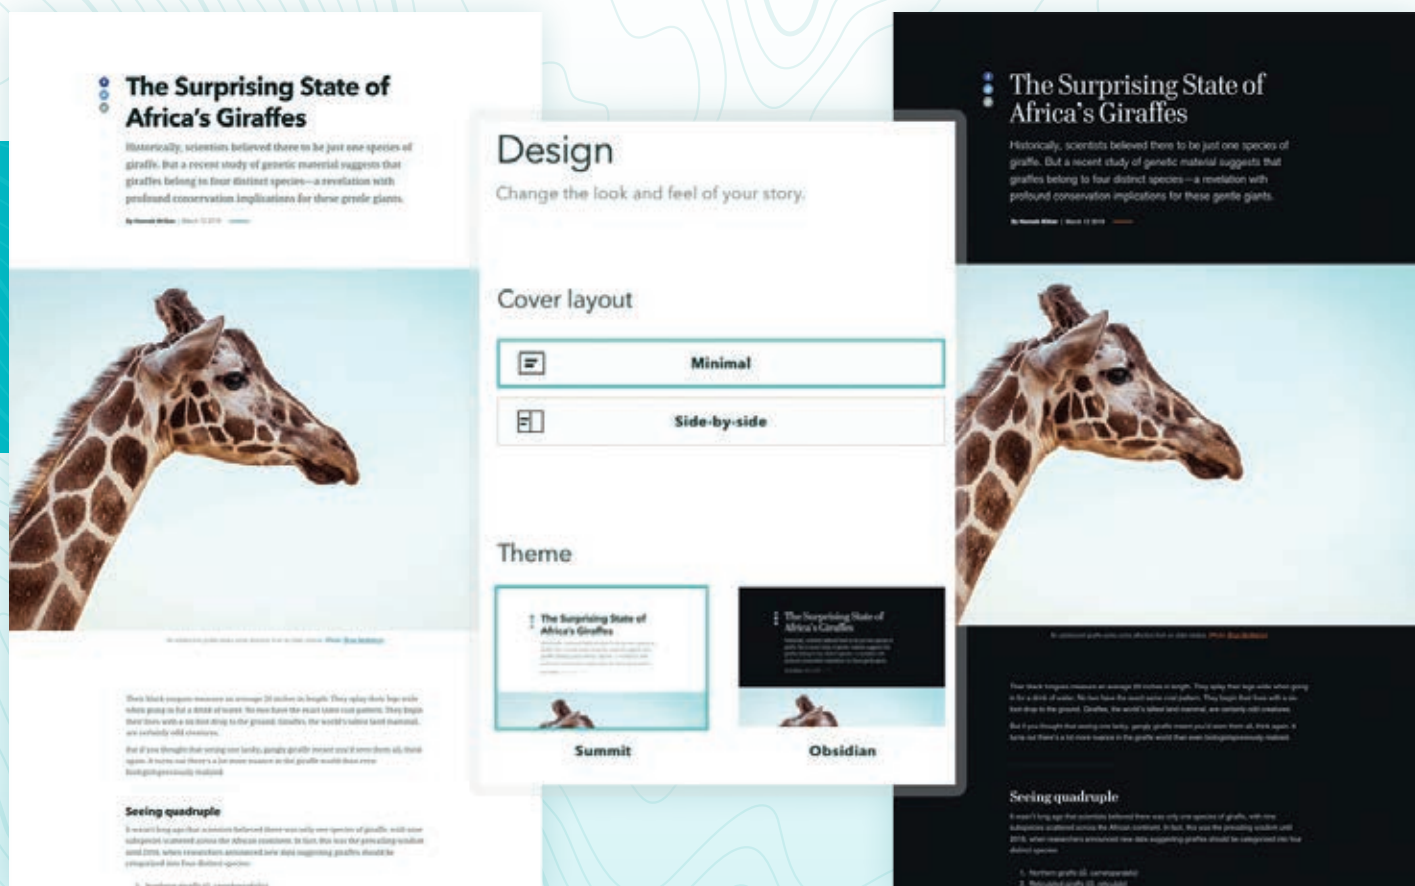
The Surprising State of Africa's Giraffes

Historically, scientists believed there to be just one species of giraffe. But a recent study of genetic material suggests that giraffes belong to four distinct species—a revelation with profound conservation implications for these gentle giants.

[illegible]

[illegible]

Seeing quadruple

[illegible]

Design

Change the look and feel of your story.

Cover layout

Minimal

Side-by-side

Theme

The Surprising State of Africa's Giraffes

Summit

The Surprising State of Africa's Giraffes

Obsidian

The Surprising State of Africa's Giraffes

Historically, scientists believed there to be just one species of giraffe. But a recent study of genetic material suggests that giraffes belong to four distinct species—a revelation with profound conservation implications for these gentle giants.

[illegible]

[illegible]

Seeing quadruple

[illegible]